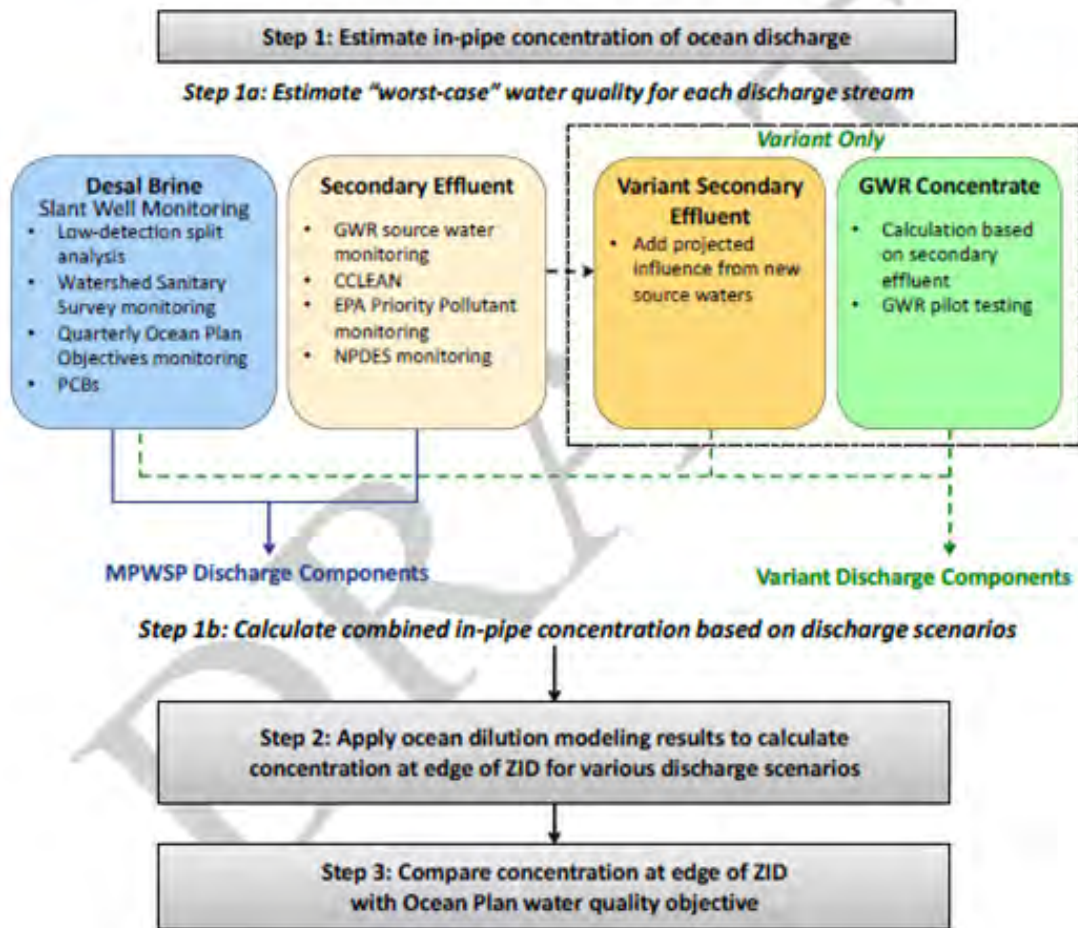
Step 1: Estimate in-pipe concentration of ocean discharge

Step 1a: Estimate "worst-case" water quality for each discharge stream

Variant Only

Desal Brine
Slant Well Monitoring
• Low-detection split analysis
• Watershed Sanitary Survey monitoring
• Quarterly Ocean Plan Objectives monitoring
• PCBs

Secondary Effluent
• GWR source water monitoring
• CCLEAN
• EPA Priority Pollutant monitoring
• NPDES monitoring

Variant Secondary Effluent
• Add projected influence from new source waters

GWR Concentrate
• Calculation based on secondary effluent
• GWR pilot testing

MPWSP Discharge Components

Variant Discharge Components

Step 1b: Calculate combined in-pipe concentration based on discharge scenarios

Step 2: Apply ocean dilution modeling results to calculate concentration at edge of ZID for various discharge scenarios

Step 3: Compare concentration at edge of ZID with Ocean Plan water quality objective